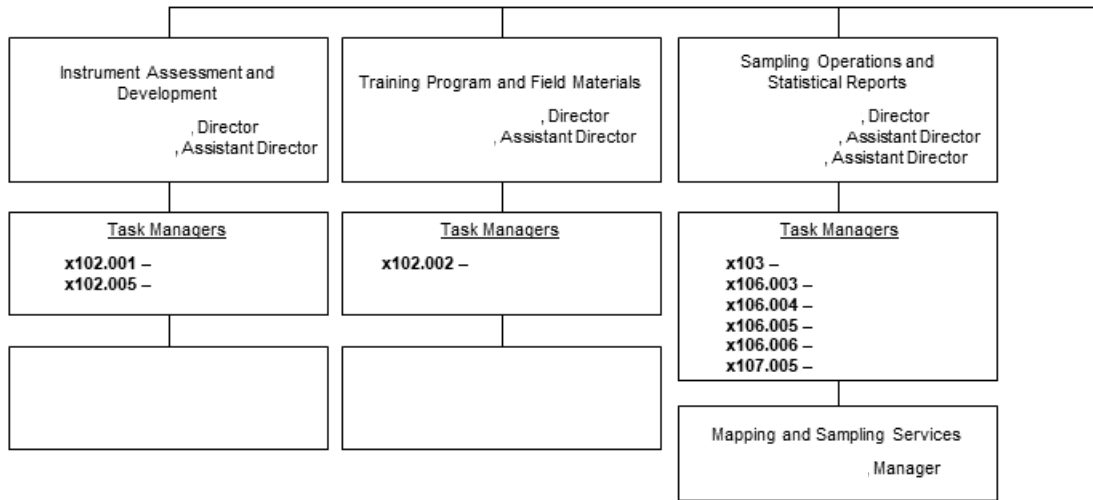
Instrument Assessment and Development

, Director
, Assistant Director

Task Managers

x102.001 –
x102.005 –

Training Program and Field Materials

, Director
, Assistant Director

Task Managers

x102.002 –

Sampling Operations and Statistical Reports

, Director
, Assistant Director
, Assistant Director

Task Managers

x103 –
x106.003 –
x106.004 –
x106.005 –
x106.006 –
x107.005 –

Mapping and Sampling Services

, Manager